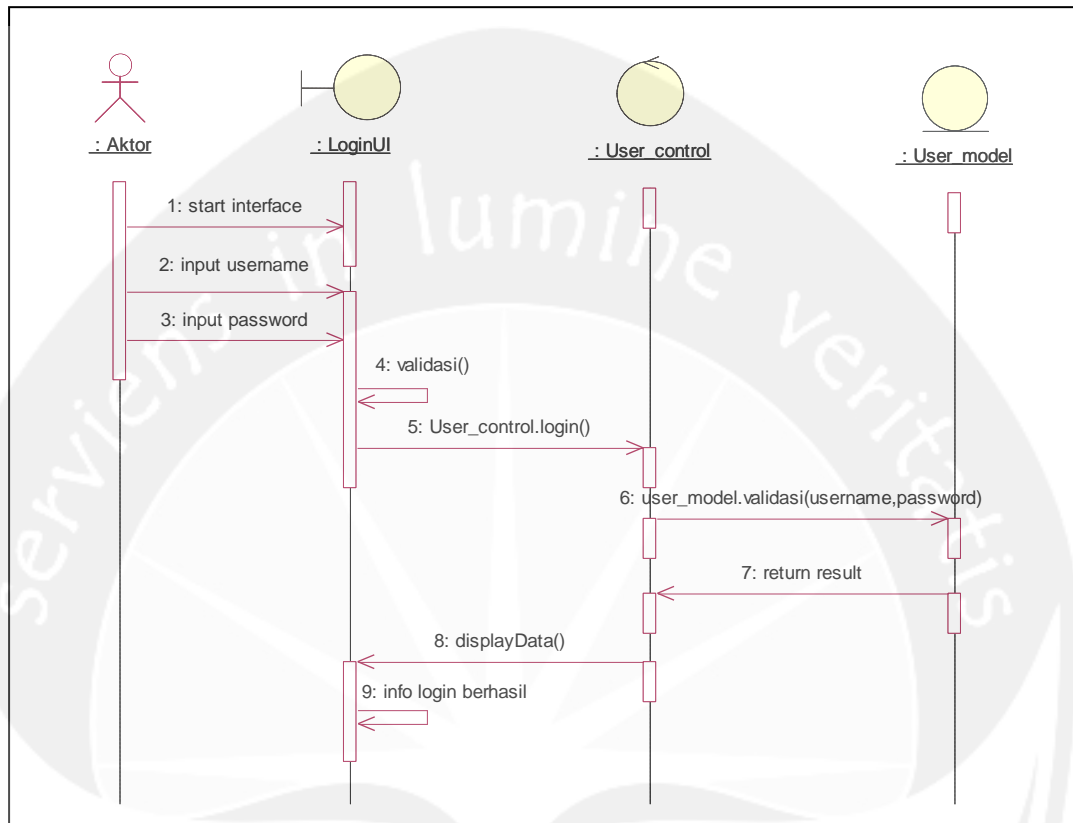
: Aktor

: LoginUI

: User_control

: User_model

1: start interface

2: input username

3: input password

4: validasi()

5: User_control.login()

6: user_model.validasi(username,password)

7: return result

8: displayData()

9: info login berhasil

servians in lumine veritatis